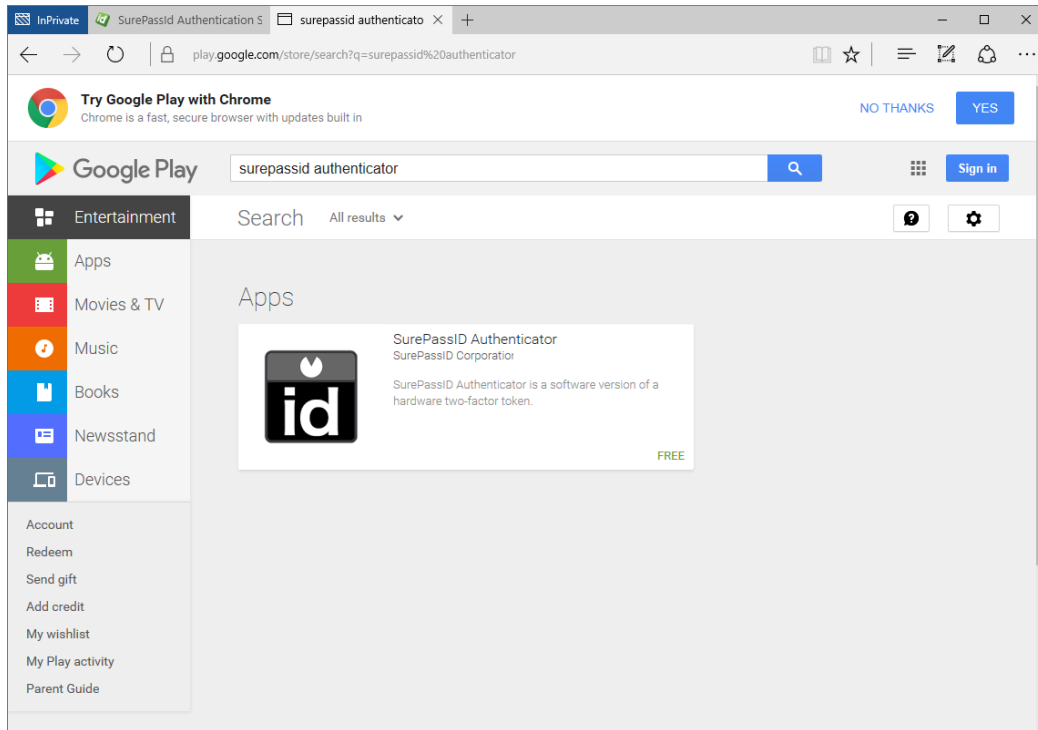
InPrivate
SurePassId Authentication S
surepassid authenticato

play.google.com/store/search?q=surepassid%20authenticator

Try Google Play with Chrome
Chrome is a fast, secure browser with updates built in

NO THANKS
YES

Google Play
surepassid authenticator
Sign in

Entertainment
Search
All results

Apps
Movies & TV
Music
Books
Newsstand
Devices

Account
Redeem
Send gift
Add credit
My wishlist
My Play activity
Parent Guide

Apps

id
SurePassID Authenticator
SurePassID Corporatior
SurePassID Authenticator is a software version of a hardware two-factor token.
FREE